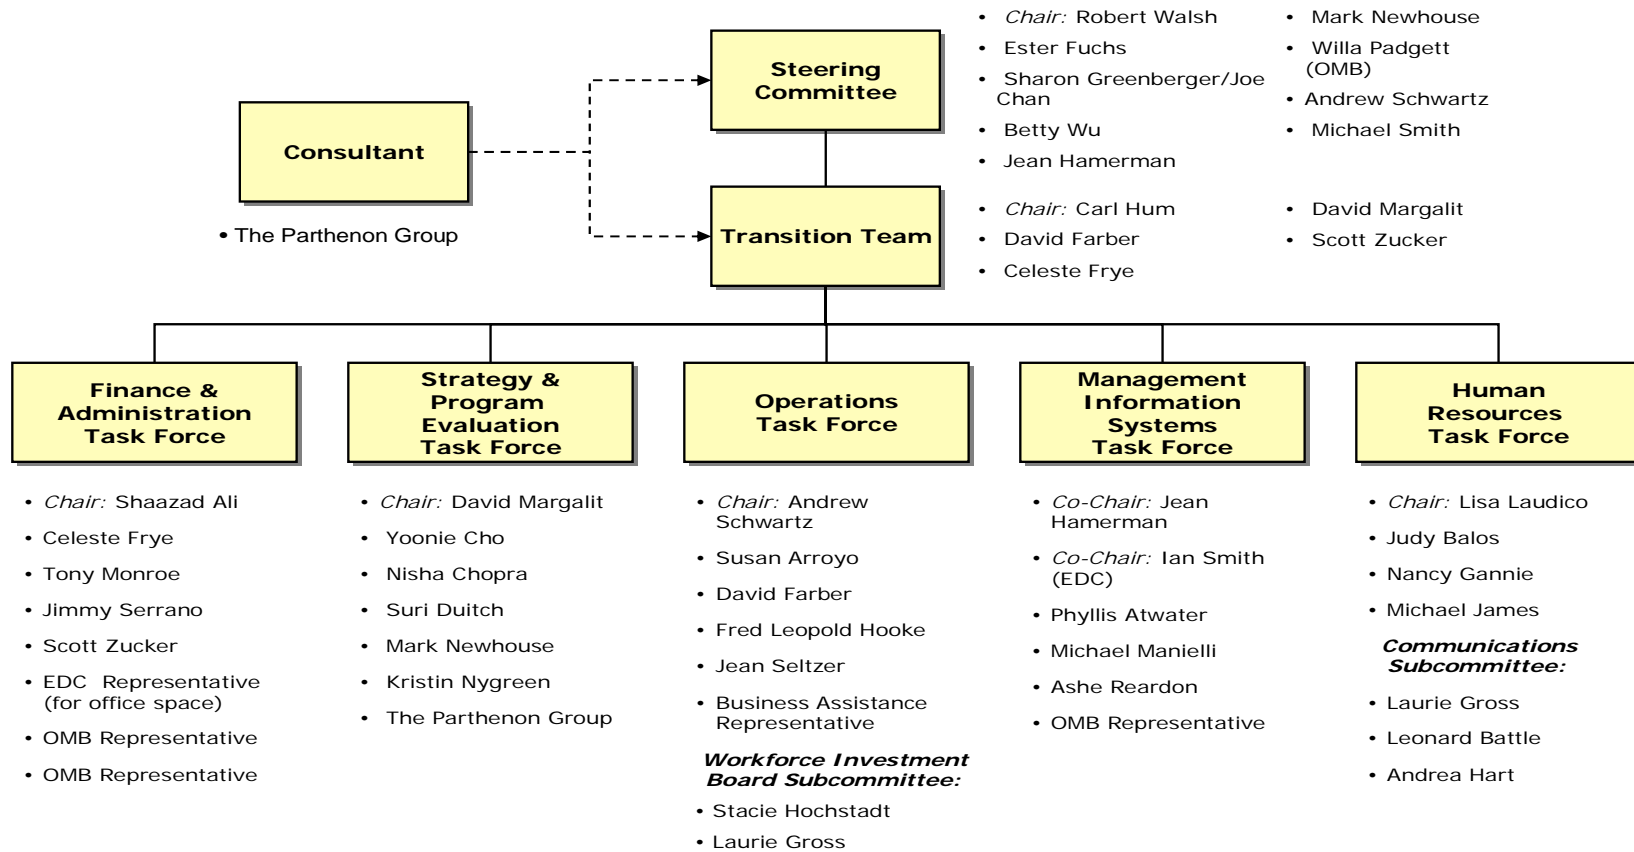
Consultant

• The Parthenon Group

Steering Committee

• *Chair:* Robert Walsh
• Ester Fuchs
• Sharon Greenberger/Joe Chan
• Betty Wu
• Jean Hamerman
• Mark Newhouse
• Willa Padgett (OMB)
• Andrew Schwartz
• Michael Smith

Transition Team

• *Chair:* Carl Hum
• David Farber
• Celeste Frye
• David Margalit
• Scott Zucker

Finance & Administration Task Force

• *Chair:* Shaazad Ali
• Celeste Frye
• Tony Monroe
• Jimmy Serrano
• Scott Zucker
• EDC Representative (for office space)
• OMB Representative
• OMB Representative

Strategy & Program Evaluation Task Force

• *Chair:* David Margalit
• Yoonie Cho
• Nisha Chopra
• Suri Duitch
• Mark Newhouse
• Kristin Nygreen
• The Parthenon Group

Operations Task Force

• *Chair:* Andrew Schwartz
• Susan Arroyo
• David Farber
• Fred Leopold Hooke
• Jean Seltzer
• Business Assistance Representative

***Workforce Investment Board Subcommittee:***

• Stacie Hochstadt
• Laurie Gross

Management Information Systems Task Force

• *Co-Chair:* Jean Hamerman
• *Co-Chair:* Ian Smith (EDC)
• Phyllis Atwater
• Michael Manielli
• Ashe Reardon
• OMB Representative

Human Resources Task Force

• *Chair:* Lisa Laudico
• Judy Balos
• Nancy Gannie
• Michael James

***Communications Subcommittee:***

• Laurie Gross
• Leonard Battle
• Andrea Hart